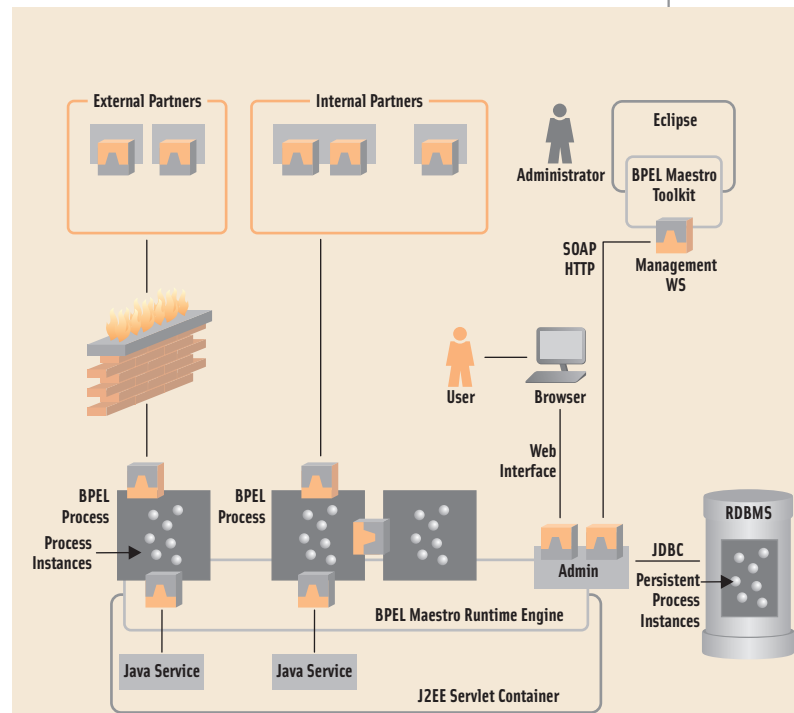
External Partners

Internal Partners

Administrator

Eclipse

BPEL Maestro Toolkit

SOAP HTTP

Management WS

User

Browser

Web Interface

BPEL Process

Process Instances

BPEL Process

Admin

JDBC

RDBMS

Persistent Process Instances

BPEL Maestro Runtime Engine

Java Service

Java Service

J2EE Servlet Container